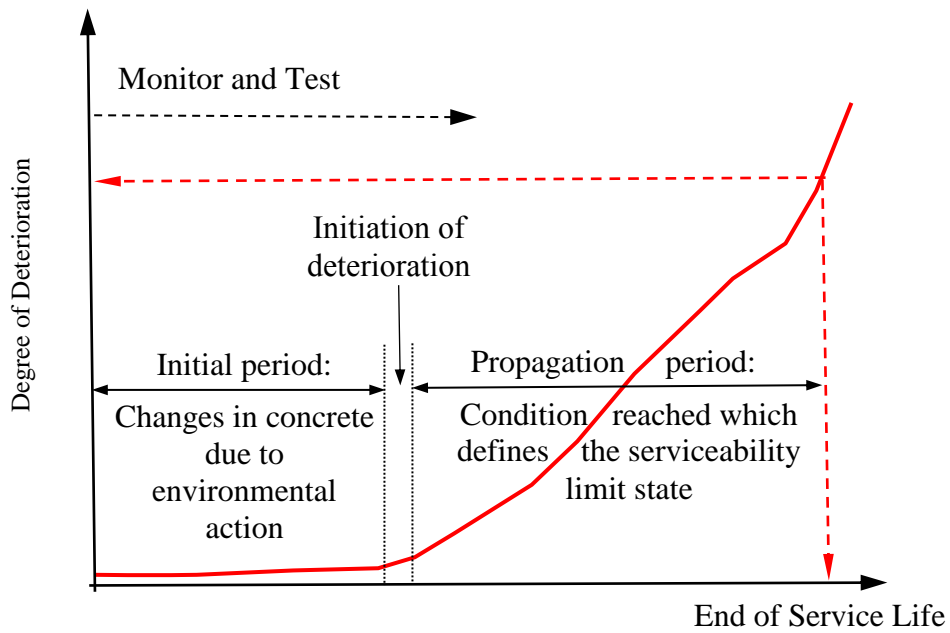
Monitor and Test

Degree of Deterioration

Initiation of deterioration

Initial period:

Changes in concrete due to environmental action

Propagation period:

Condition reached which defines the serviceability limit state

End of Service Life